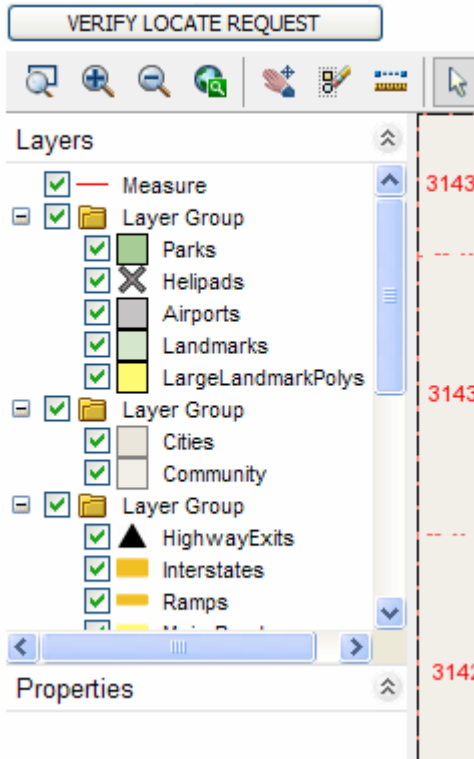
VERIFY LOCATE REQUEST

Layers

Measure
Layer Group
Parks
Helipads
Airports
Landmarks
LargeLandmarkPolys
Layer Group
Cities
Community
Layer Group
HighwayExits
Interstates
Ramps
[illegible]

Properties

3143
3143
3142